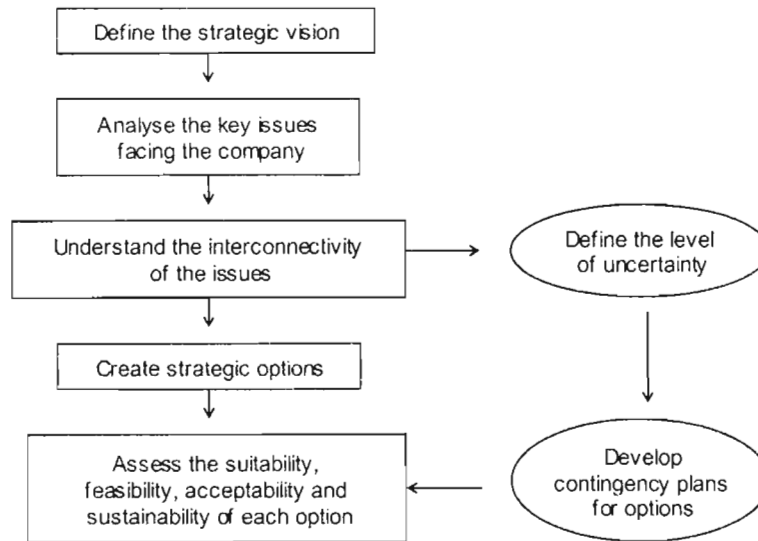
Define the strategic vision

Analyse the key issues facing the company

Understand the interconnectivity of the issues

Define the level of uncertainty

Create strategic options

Develop contingency plans for options

Assess the suitability, feasibility, acceptability and sustainability of each option